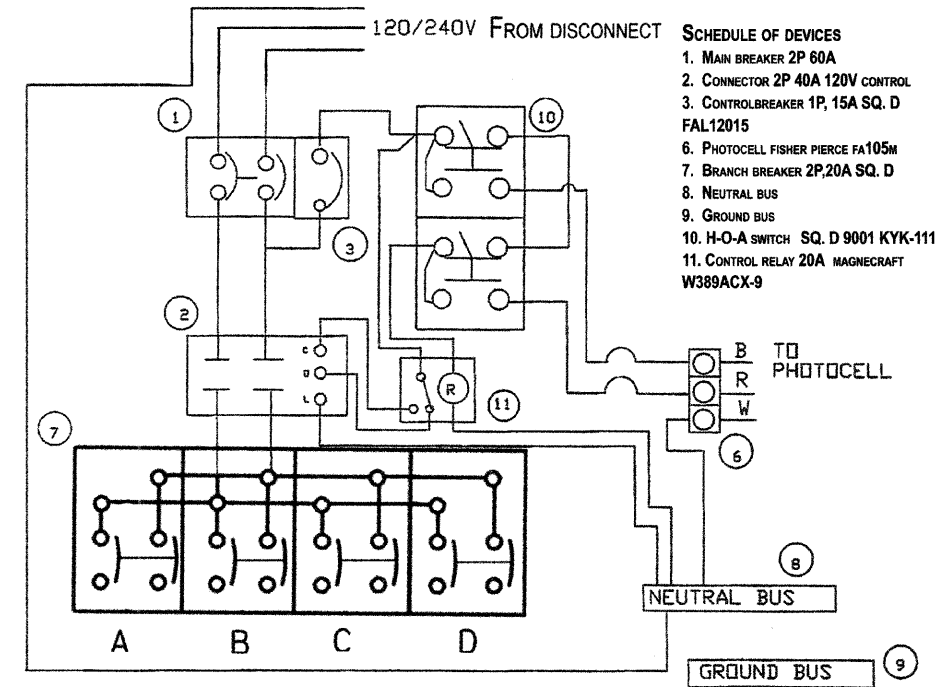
120/240V From disconnect

Schedule of devices
1. Main breaker 2P 60A
2. Connector 2P 40A 120V control
3. Controlbreaker 1P, 15A SQ. D FAL12015
6. Photocell fisher pierce fa105m
7. Branch breaker 2P,20A SQ. D
8. Neutral bus
9. Ground bus
10. H-O-A switch SQ. D 9001 KYK-111
11. Control relay 20A magnecraft W389ACX-9

1
10
3
2
c
o
L
R
11
B
R
W
TO PHOTOCELL
6
7
8
NEUTRAL BUS
A
B
C
D
GROUND BUS
9